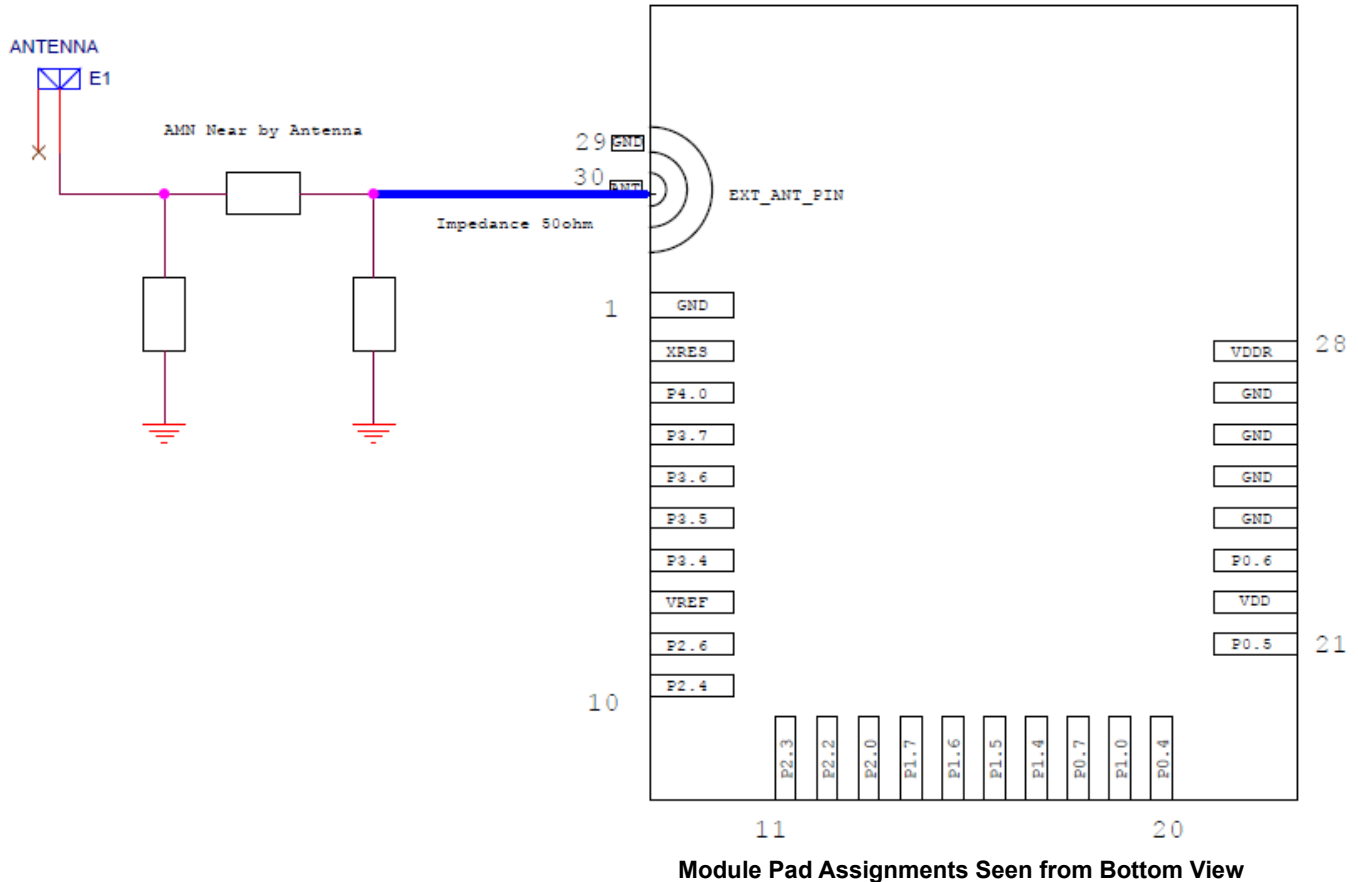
ANTENNA

E1

AMN Near by Antenna

29 GND

30 ANT

EXT_ANT_PIN

Impedance 50ohm

1 GND

XRES

P4.0

P3.7

P3.6

P3.5

P3.4

VREF

P2.6

10 P2.4

VDDR 28

GND

GND

GND

GND

P0.6

VDD

P0.5 21

P2.3

P2.2

P2.0

P1.7

P1.6

P1.5

P1.4

P0.7

P1.0

P0.4

11

20

Module Pad Assignments Seen from Bottom View